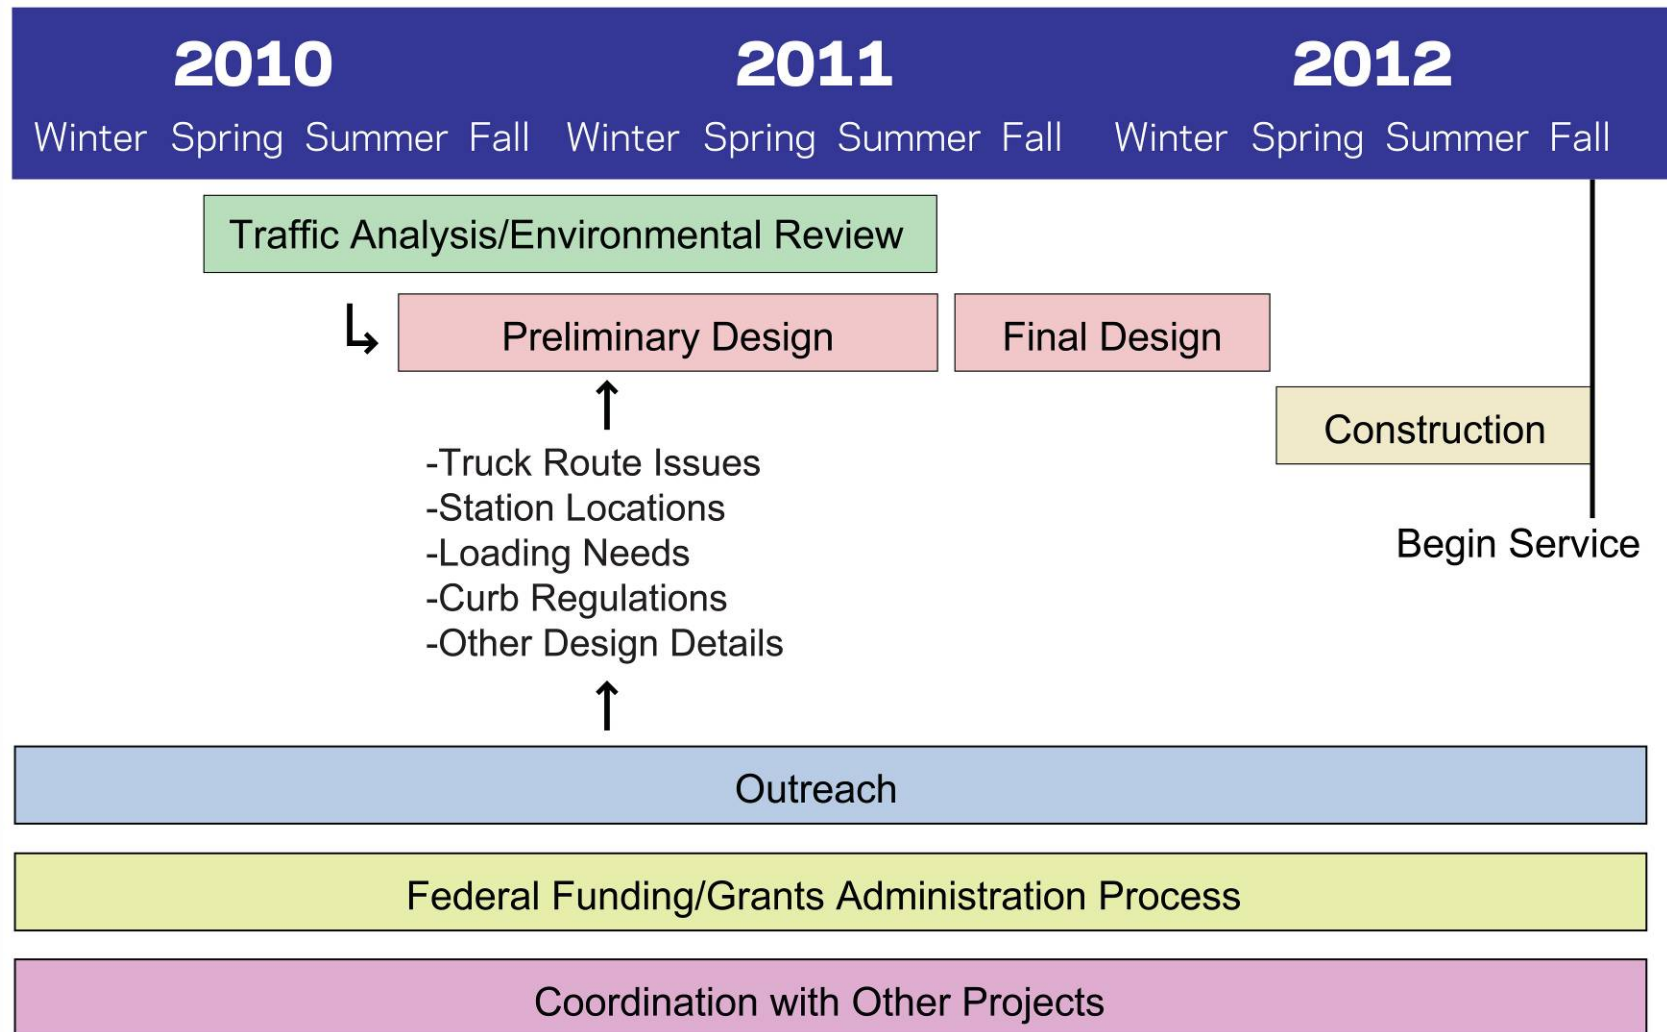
2010
Winter Spring Summer Fall

2011
Winter Spring Summer Fall

2012
Winter Spring Summer Fall

Traffic Analysis/Environmental Review

Preliminary Design

Final Design

Construction

-Truck Route Issues
-Station Locations
-Loading Needs
-Curb Regulations
-Other Design Details

Begin Service

Outreach

Federal Funding/Grants Administration Process

Coordination with Other Projects